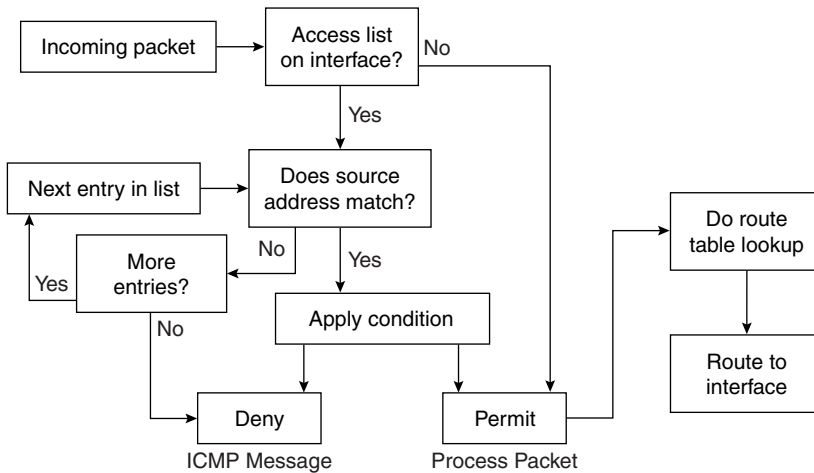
Incoming packet

Access list on interface?

No

Yes

Next entry in list

Does source address match?

No

Yes

More entries?

Yes

No

Apply condition

Deny

ICMP Message

Permit

Process Packet

Do route table lookup

Route to interface